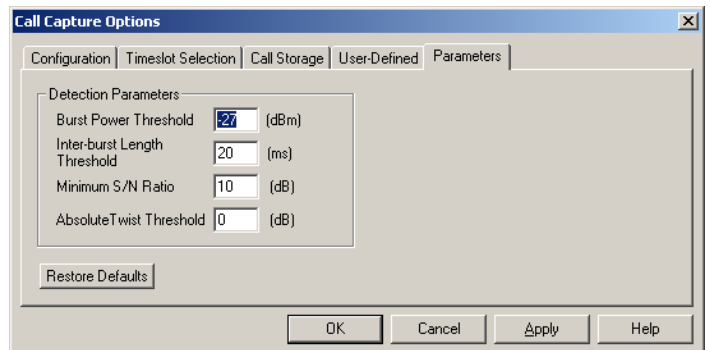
Call Capture Options

Configuration | Timeslot Selection | Call Storage | User-Defined | Parameters

Detection Parameters

Burst Power Threshold -27 (dBm)

Inter-burst Length Threshold 20 (ms)

Minimum S/N Ratio 10 (dB)

AbsoluteTwist Threshold 0 (dB)

Restore Defaults

OK Cancel Apply Help